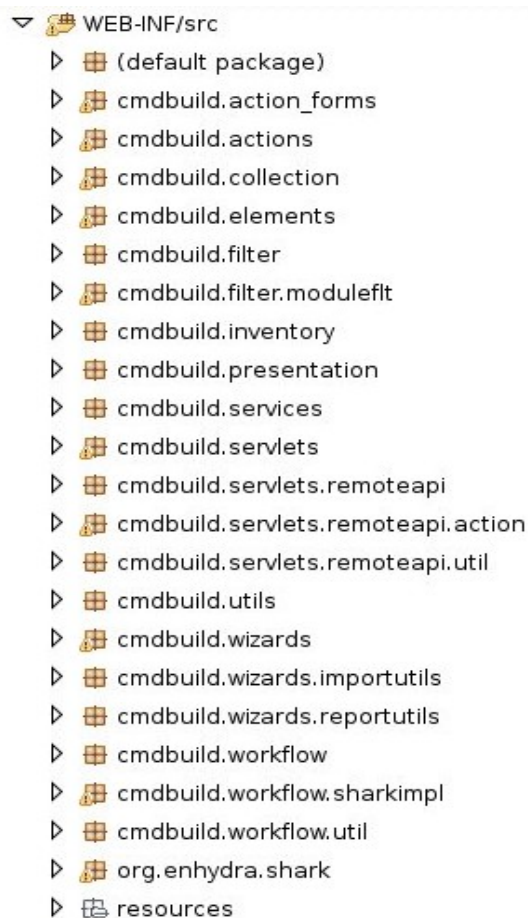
WEB-INF/src
(default package)
cmdbuild.action_forms
cmdbuild.actions
cmdbuild.collection
cmdbuild.elements
cmdbuild.filter
cmdbuild.filter.moduleflt
cmdbuild.inventory
cmdbuild.presentation
cmdbuild.services
cmdbuild.servlets
cmdbuild.servlets.remoteapi
cmdbuild.servlets.remoteapi.action
cmdbuild.servlets.remoteapi.util
cmdbuild.utils
cmdbuild.wizards
cmdbuild.wizards.importutils
cmdbuild.wizards.reportutils
cmdbuild.workflow
cmdbuild.workflow.sharkimpl
cmdbuild.workflow.util
org.enhydra.shark
resources